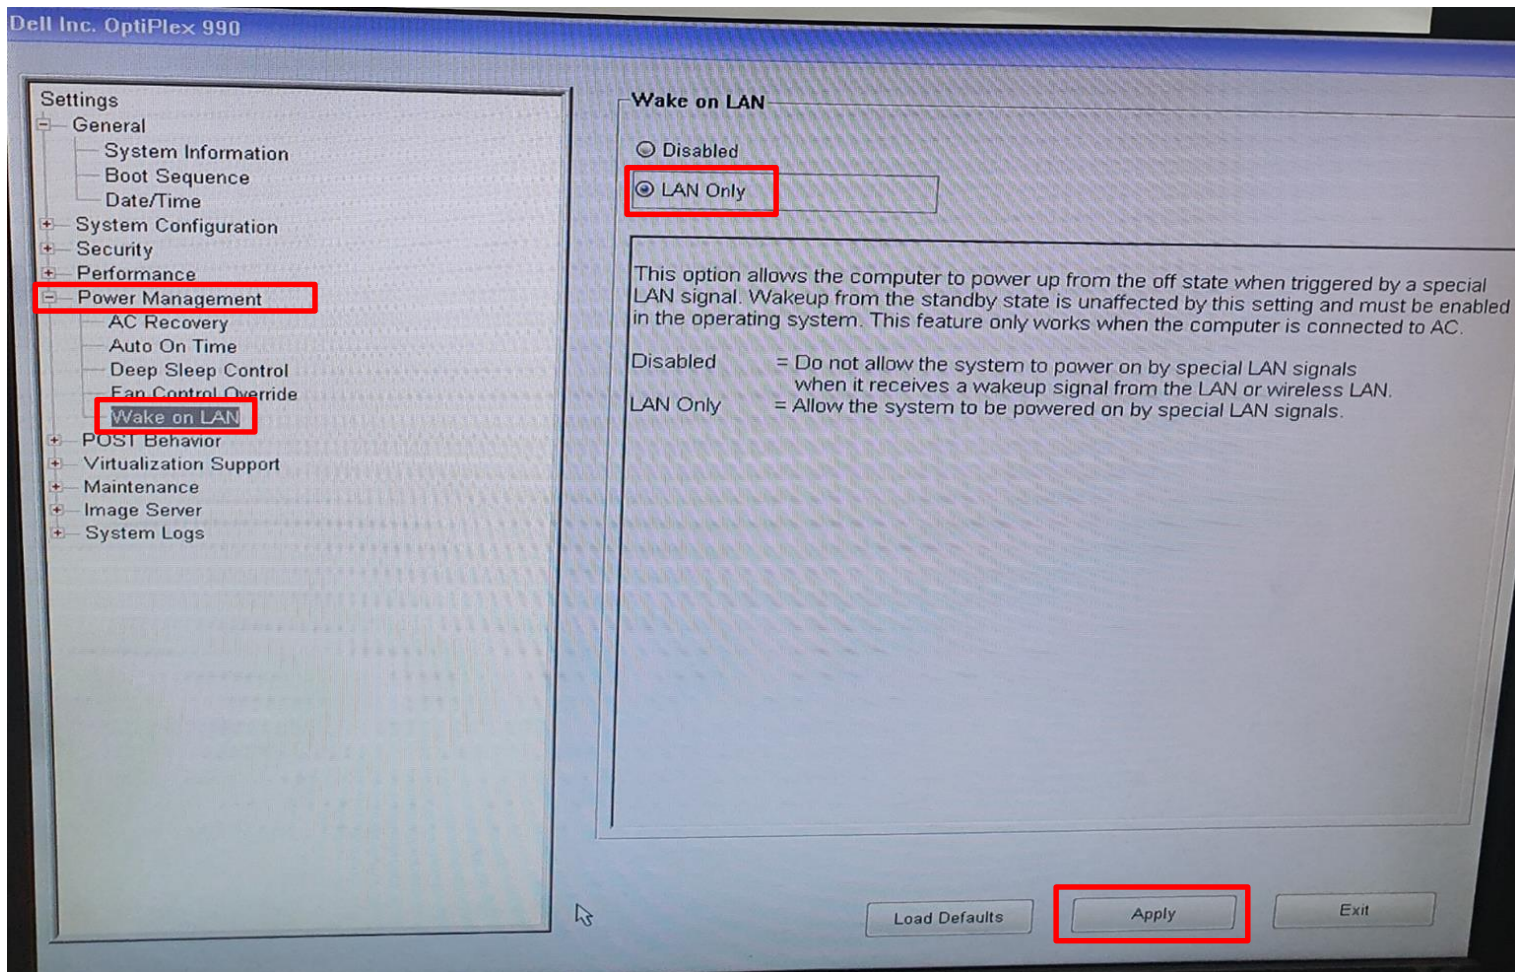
Dell Inc. OptiPlex 990

Settings
General
System Information
Boot Sequence
Date/Time
System Configuration
Security
Performance
Power Management
AC Recovery
Auto On Time
Deep Sleep Control
Fan Control Override
Wake on LAN
POST Behavior
Virtualization Support
Maintenance
Image Server
System Logs

Wake on LAN

Disabled
LAN Only

This option allows the computer to power up from the off state when triggered by a special LAN signal. Wakeup from the standby state is unaffected by this setting and must be enabled in the operating system. This feature only works when the computer is connected to AC.

Disabled = Do not allow the system to power on by special LAN signals when it receives a wakeup signal from the LAN or wireless LAN.
LAN Only = Allow the system to be powered on by special LAN signals.

Load Defaults
Apply
Exit